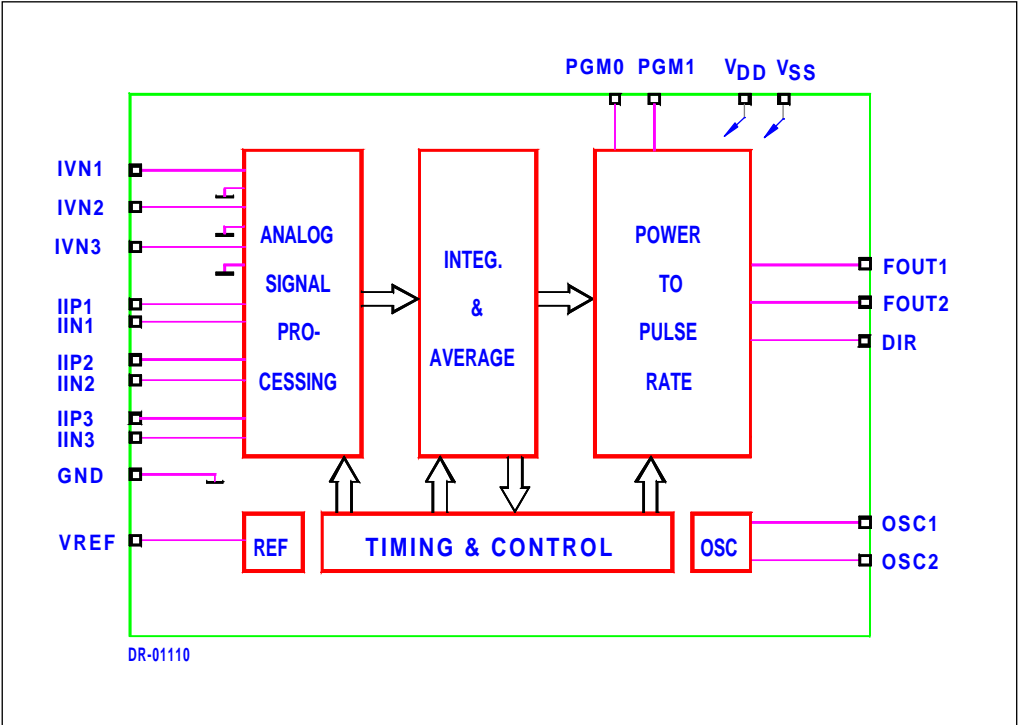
PGM0 PGM1 $V_{DD}$ $V_{SS}$

IVN1
IVN2
IVN3
IIP1
IIN1
IIP2
IIN2
IIP3
IIN3
GND
VREF

ANALOG SIGNAL PRO- CESSING

INTEG. & AVERAGE

POWER TO PULSE RATE

FOUT1
FOUT2
DIR

REF

TIMING & CONTROL

OSC

OSC1
OSC2

DR-01110